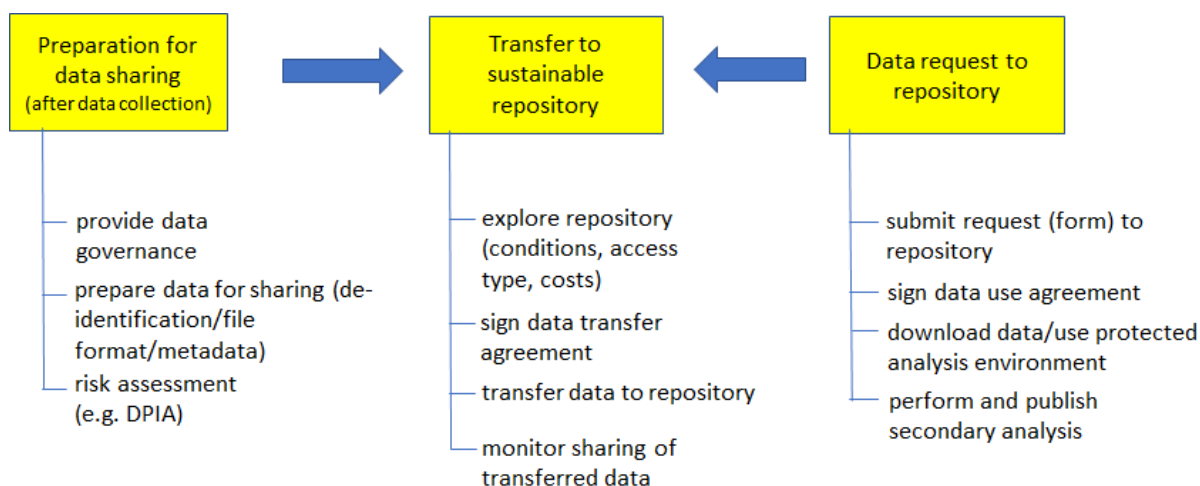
Preparation for data sharing
(after data collection)

Transfer to sustainable repository

Data request to repository

provide data governance

prepare data for sharing (de-identification/file format/metadata)

risk assessment (e.g. DPIA)

explore repository (conditions, access type, costs)

sign data transfer agreement

transfer data to repository

monitor sharing of transferred data

submit request (form) to repository

sign data use agreement

download data/use protected analysis environment

perform and publish secondary analysis